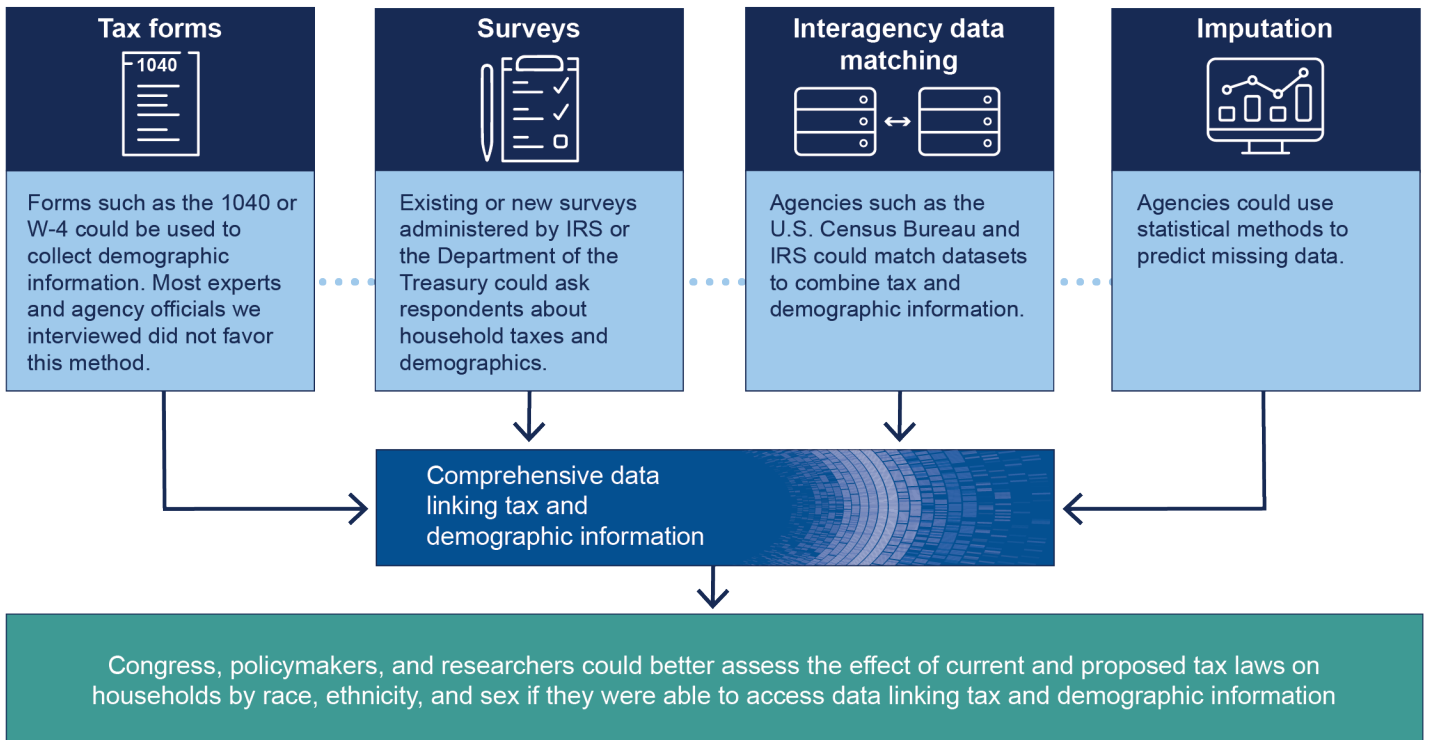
Tax forms

1040

Forms such as the 1040 or W-4 could be used to collect demographic information. Most experts and agency officials we interviewed did not favor this method.

Surveys

Existing or new surveys administered by IRS or the Department of the Treasury could ask respondents about household taxes and demographics.

Interagency data matching

Agencies such as the U.S. Census Bureau and IRS could match datasets to combine tax and demographic information.

Imputation

Agencies could use statistical methods to predict missing data.

Comprehensive data linking tax and demographic information

Congress, policymakers, and researchers could better assess the effect of current and proposed tax laws on households by race, ethnicity, and sex if they were able to access data linking tax and demographic information